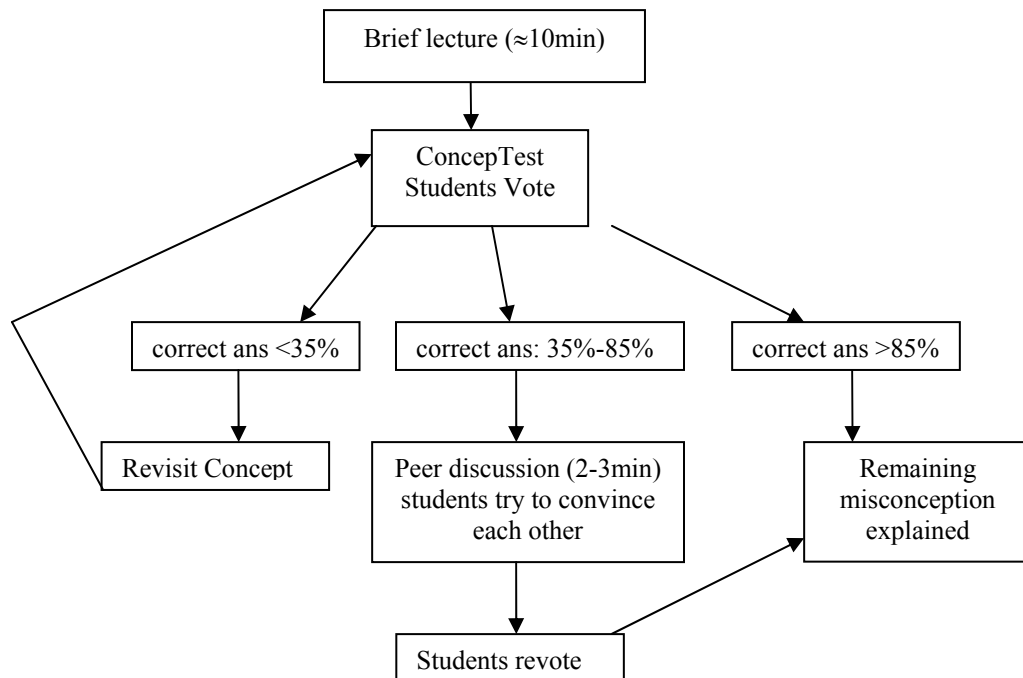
Brief lecture (≈10min)

ConcepTest
Students Vote

correct ans <35%

correct ans: 35%-85%

correct ans >85%

Revisit Concept

Peer discussion (2-3min) students try to convince each other

Remaining misconception explained

Students revote